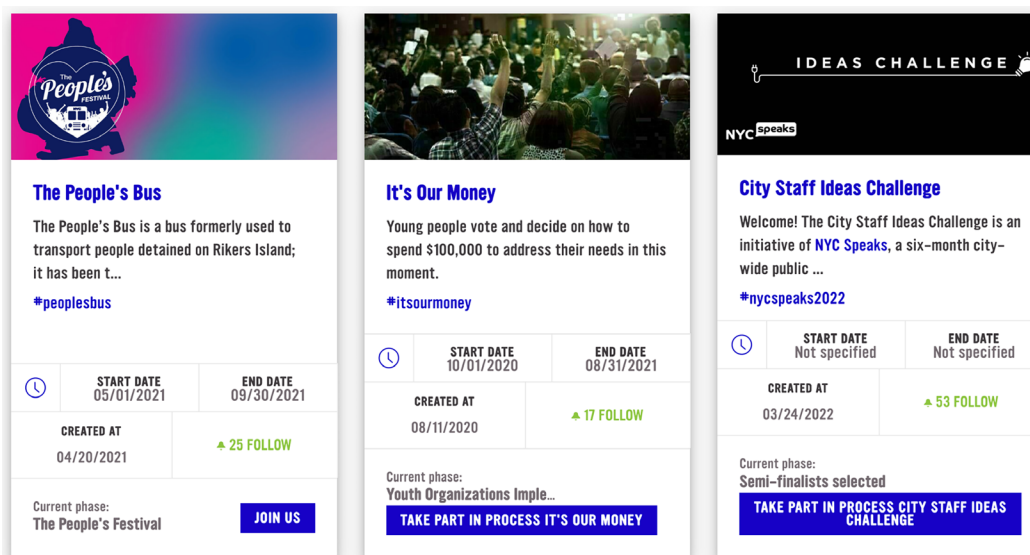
The People's FESTIVAL

The People's Bus

The People's Bus is a bus formerly used to transport people detained on Rikers Island; it has been t...

#peoplesbus

START DATE
05/01/2021

END DATE
09/30/2021

CREATED AT
04/20/2021

25 FOLLOW

Current phase:
The People's Festival

JOIN US

It's Our Money

Young people vote and decide on how to spend $100,000 to address their needs in this moment.

#itsourmoney

START DATE
10/01/2020

END DATE
08/31/2021

CREATED AT
08/11/2020

17 FOLLOW

Current phase:
Youth Organizations Imple...

TAKE PART IN PROCESS IT'S OUR MONEY

IDEAS CHALLENGE

NYC speaks

City Staff Ideas Challenge

Welcome! The City Staff Ideas Challenge is an initiative of NYC Speaks, a six-month city-wide public ...

#nycspeaks2022

START DATE
Not specified

END DATE
Not specified

CREATED AT
03/24/2022

53 FOLLOW

Current phase:
Semi-finalists selected

TAKE PART IN PROCESS CITY STAFF IDEAS CHALLENGE